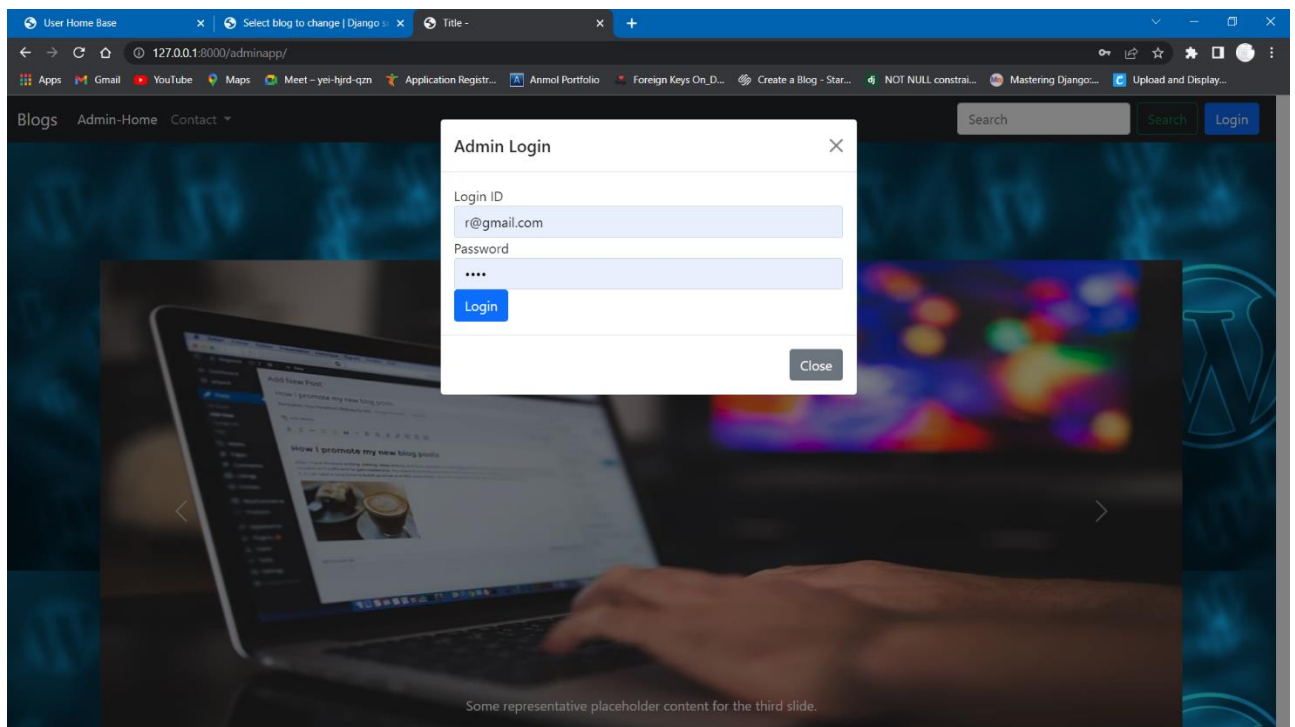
User Home Base
Select blog to change | Django si
Title -
127.0.0.1:8000/adminapp/
Apps Gmail YouTube Maps Meet – yei-hjrd-qzn Application Registr... Anmol Portfolio Foreign Keys On_D... Create a Blog - Star... NOT NULL constrai... Mastering Django:... Upload and Display...

Blogs Admin-Home Contact
Search Search Login

Admin Login
Login ID
r@gmail.com
Password
••••
Login
Close

Add New Post
How I promote my new blog posts

Some representative placeholder content for the third slide.